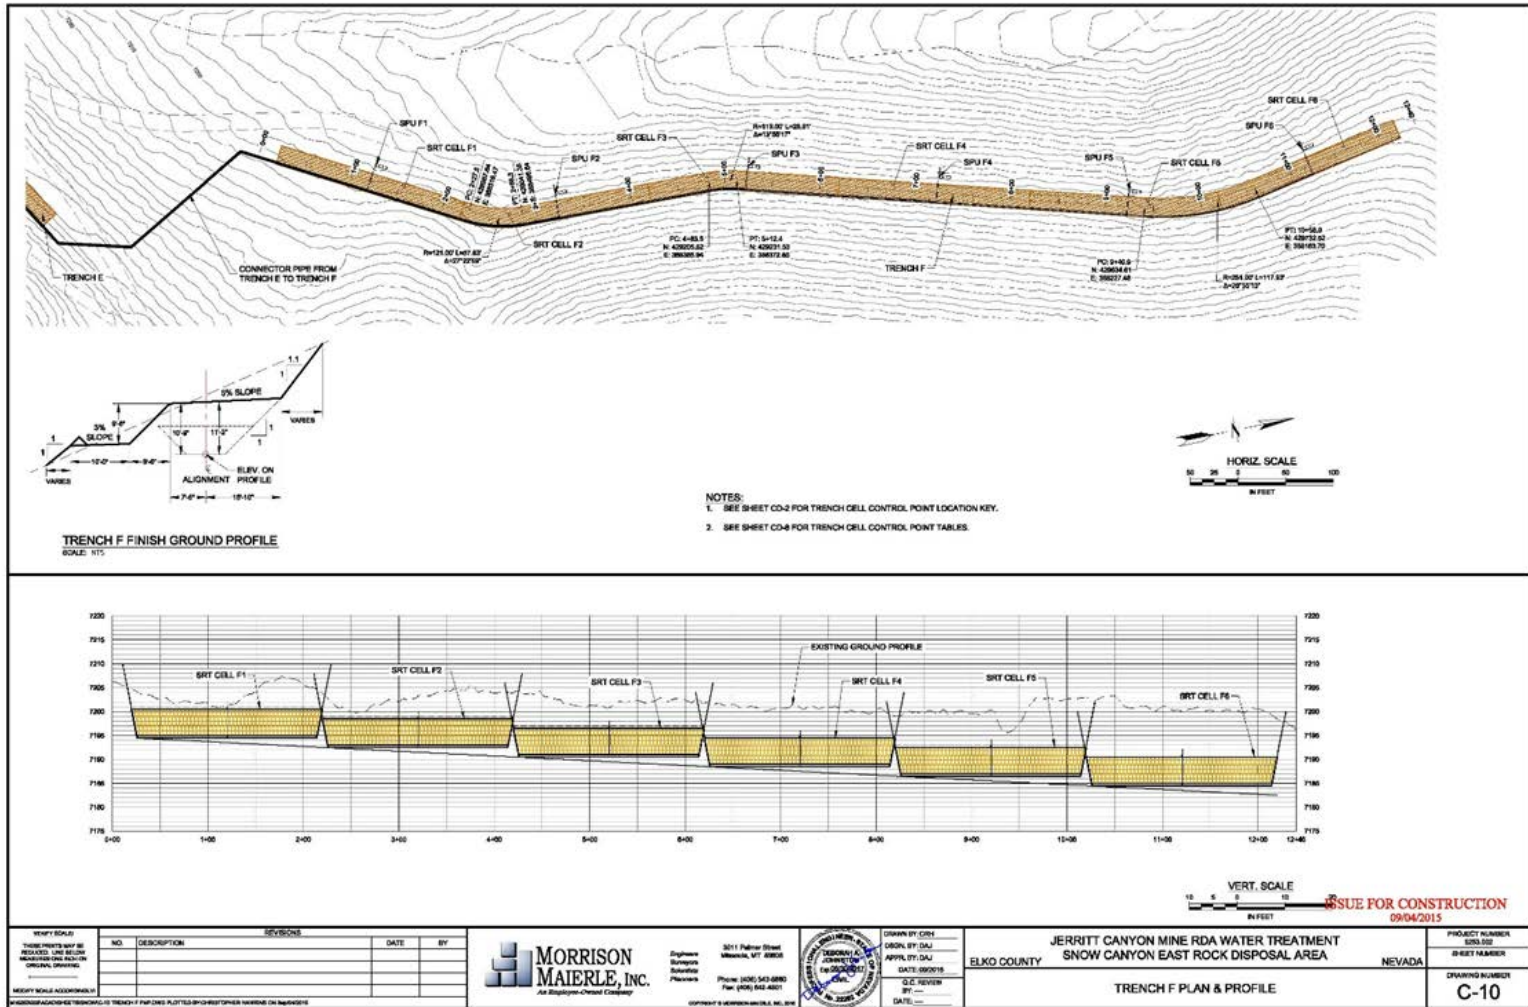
SRT CELL F6
SPU F6
SPU F1
SRT CELL F1
SRT CELL F3
R=915.00' L=28.81' Δ=1°50'17"
SPU F3
SRT CELL F4
SPU F2
SPU F4
SPU F5
SRT CELL F5
SRT CELL F2
PC: 4+83.5 N: 429205.52 E: 386365.94
PT: 5+12.4 N: 429231.53 E: 386372.60
R=121.00' L=57.62' Δ=27°22'58"
TRENCH E
CONNECTOR PIPE FROM TRENCH E TO TRENCH F
TRENCH F
PC: 9+40.9 N: 429634.61 E: 386227.48
PT: 10+58.8 N: 429732.52 E: 386183.70
L=254.00' L=117.93' Δ=26°36'13"

1.1
5% SLOPE
3% SLOPE
VARIES
ELEV. ON PROFILE
ALIGNMENT
VARIES

HORIZ. SCALE
50 25 0 50 100
IN FEET

NOTES:
1. SEE SHEET C0-2 FOR TRENCH CELL CONTROL POINT LOCATION KEY.
2. SEE SHEET C0-8 FOR TRENCH CELL CONTROL POINT TABLES.

TRENCH F FINISH GROUND PROFILE
SCALE: NTS

7220 7215 7210 7205 7200 7195 7190 7185 7180 7175
EXISTING GROUND PROFILE
SRT CELL F1
SRT CELL F2
SRT CELL F3
SRT CELL F4
SRT CELL F5
SRT CELL F6
0+00 1+00 2+00 3+00 4+00 5+00 6+00 7+00 8+00 9+00 10+00 11+00 12+00 12+40

VERT. SCALE
10 5 0 10 20
IN FEET
ISSUE FOR CONSTRUCTION
09/04/2015

VERIFY SCALE
THESE PRINTS MAY BE REDUCED. LINE BELOW MEASURES ONE INCH ON ORIGINAL DRAWING
MODIFY SCALE ACCORDINGLY!

| NO. | DESCRIPTION | DATE | BY |
|---|---|---|---|
| | REVISIONS | | |

MORRISON MAIERLE, INC.
An Employee-Owned Company
Engineers Surveyors Scientists Planners
3011 Palmer Street Missoula, MT 59808
Phone: (406) 543-6880 Fax: (406) 542-4801

DRAWN BY: CRH
DSGN. BY: DAJ
APPR. BY: DAJ
DATE: 09/2015
Q.C. REVIEW BY: ---
DATE: ---

JERRITT CANYON MINE RDA WATER TREATMENT
SNOW CANYON EAST ROCK DISPOSAL AREA
ELKO COUNTY
NEVADA
TRENCH F PLAN & PROFILE

PROJECT NUMBER 5253.002
SHEET NUMBER
DRAWING NUMBER
C-10